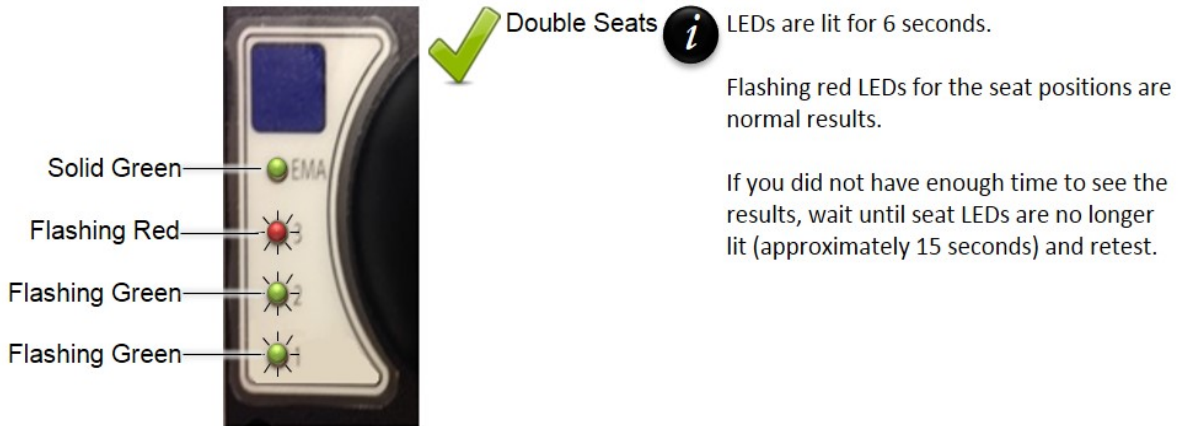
Solid Green
EMA
Flashing Red
3
Flashing Green
2
Flashing Green
1

Double Seats

*i*

LEDs are lit for 6 seconds.

Flashing red LEDs for the seat positions are normal results.

If you did not have enough time to see the results, wait until seat LEDs are no longer lit (approximately 15 seconds) and retest.